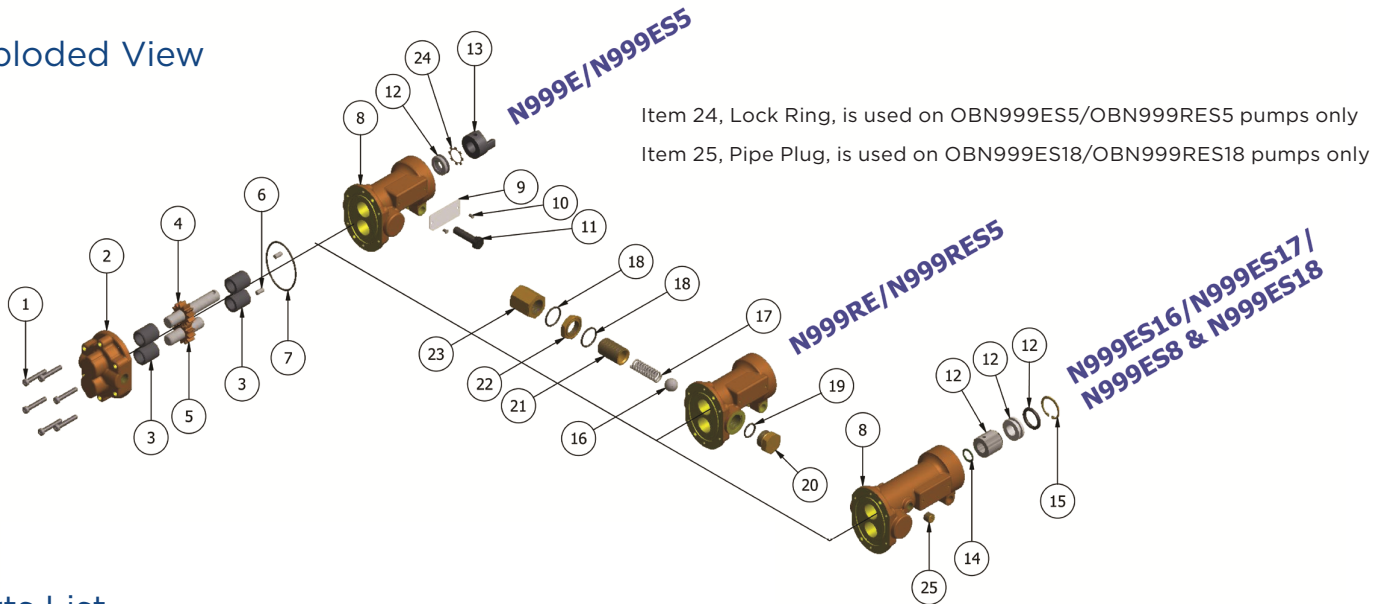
ploded View

N999E/N999ES5

Item 24, Lock Ring, is used on OBN999ES5/OBN999RES5 pumps only
Item 25, Pipe Plug, is used on OBN999ES18/OBN999RES18 pumps only

24
13
12
8
9
10
11
6
4
2
1
7
5
3
3
18
18
23
22
21
17
16

N999RE/N999RES5

N999ES16/N999ES17/
N999ES8 & N999ES18

19
20
8
12
12
12
15
14
25

ts List